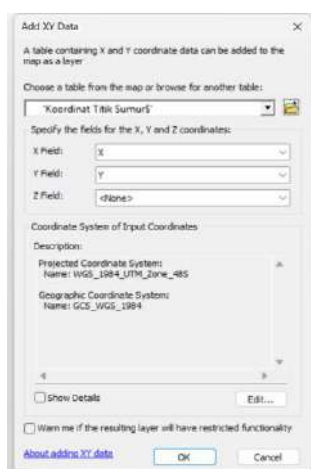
Add XY Data

×

A table containing X and Y coordinate data can be added to the map as a layer

Choose a table from the map or browse for another table:

'Koordinat Titik Sumur$'

Specify the fields for the X, Y and Z coordinates:

X Field: X

Y Field: Y

Z Field: <None>

Coordinate System of Input Coordinates

Description:

Projected Coordinate System:
Name: WGS_1984_UTM_Zone_48S

Geographic Coordinate System:
Name: GCS_WGS_1984

Show Details

Edit...

Warn me if the resulting layer will have restricted functionality

About adding XY data

OK

Cancel